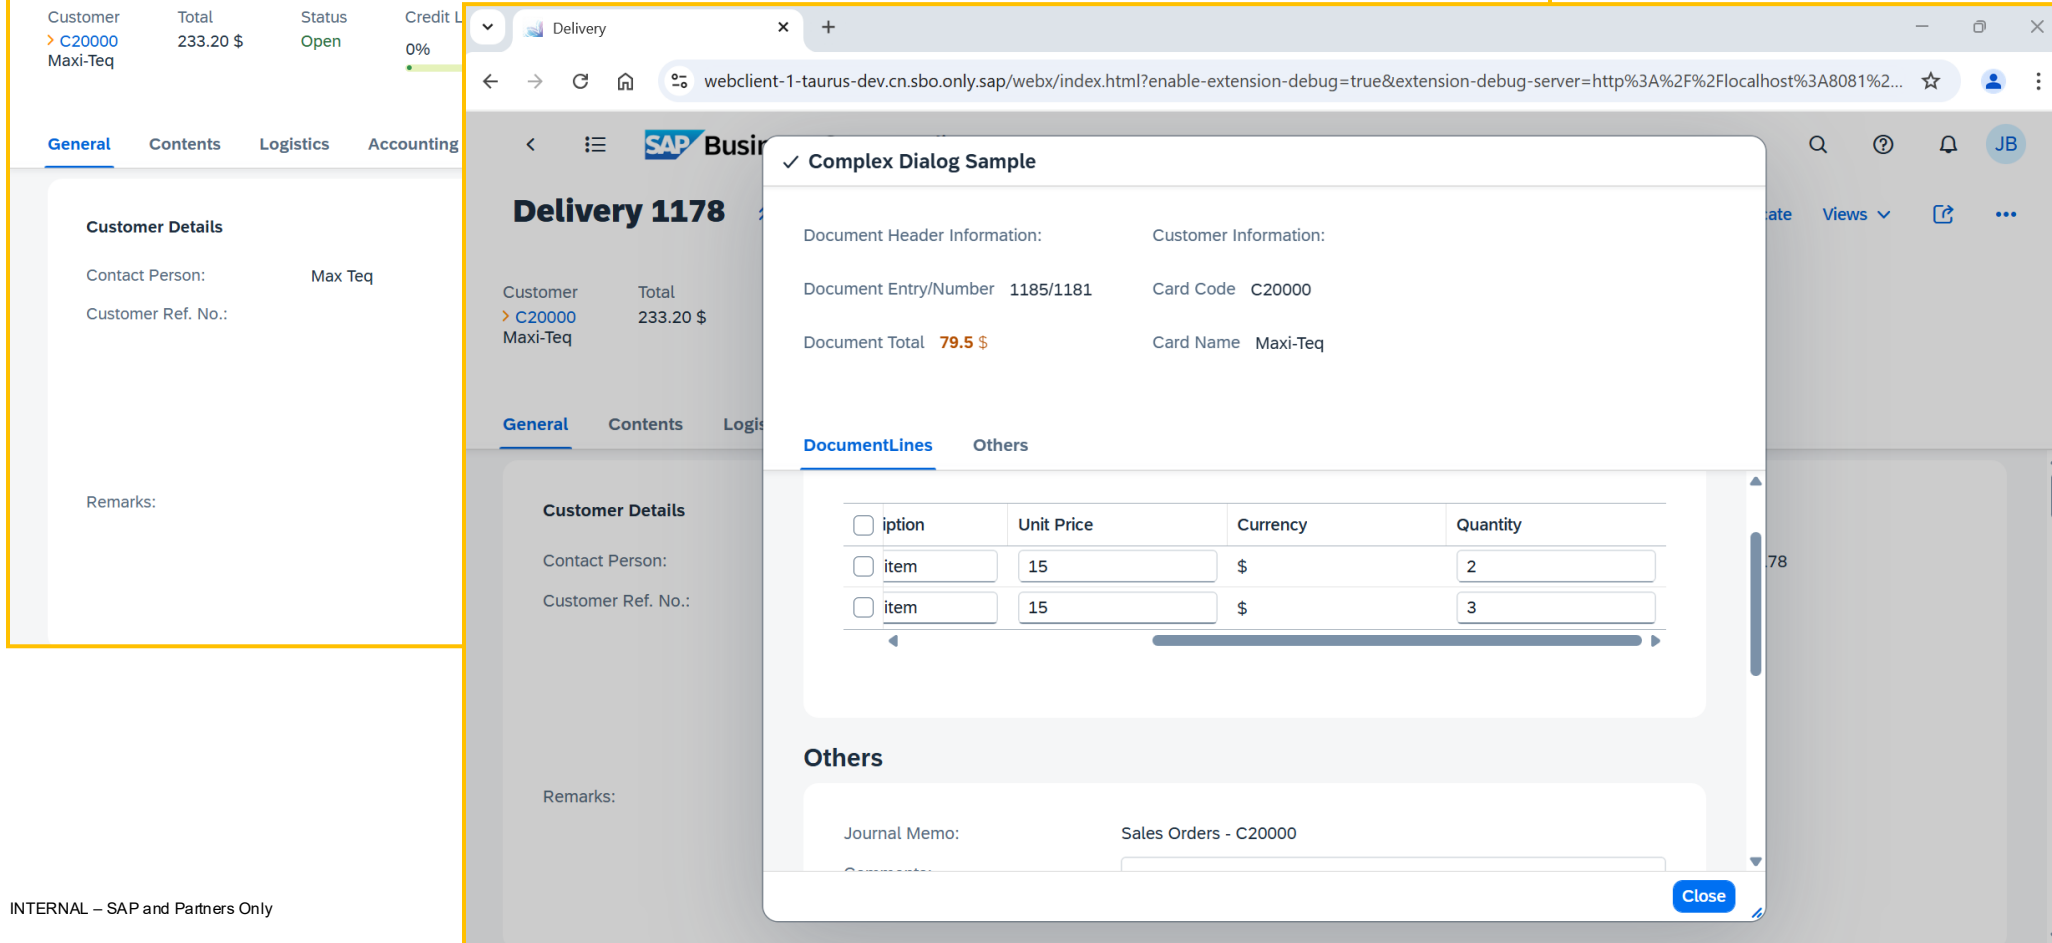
Customer
C20000
Maxi-Teq

Total
233.20 $

Status
Open

Credit L
0%

General Contents Logistics Accounting

Customer Details

Contact Person: Max Teq

Customer Ref. No.:

Remarks:

INTERNAL – SAP and Partners Only

Delivery

webclient-1-taurus-dev.cn.sbo.only.sap/webx/index.html?enable-extension-debug=true&extension-debug-server=http%3A%2F%2Flocalhost%3A8081%2...

SAP Busi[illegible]

JB

Delivery 1178

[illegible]ate Views

Customer
C20000
Maxi-Teq

Total
233.20 $

General Contents Logi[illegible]

Customer Details

Contact Person:

Customer Ref. No.:

Remarks:

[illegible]78

✓ Complex Dialog Sample

Document Header Information:

Document Entry/Number 1185/1181

Document Total 79.5 $

Customer Information:

Card Code C20000

Card Name Maxi-Teq

DocumentLines Others

| iption | Unit Price | Currency | Quantity |
|---|---|---|---|
| item | 15 | $ | 2 |
| item | 15 | $ | 3 |

Others

Journal Memo: Sales Orders - C20000

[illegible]

Close